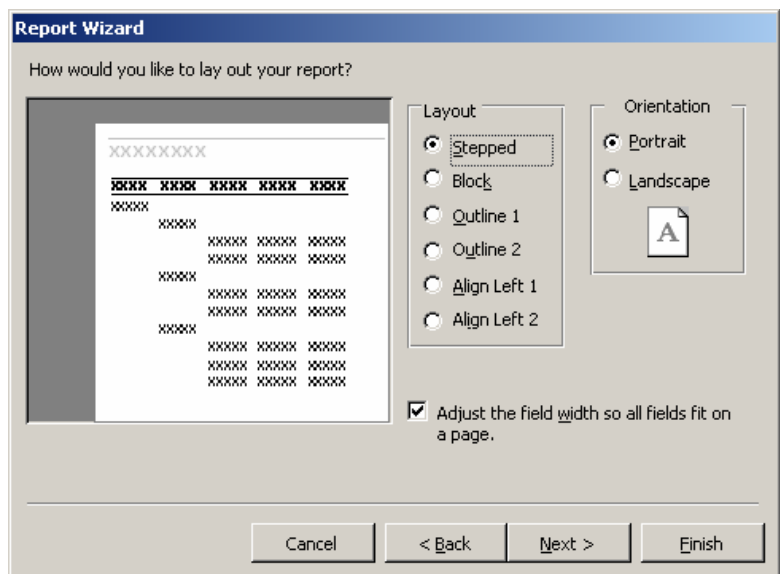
Report Wizard

How would you like to lay out your report?

XXXXXXXX

XXXX XXXX XXXX XXXX XXXX
XXXXX
XXXXX
XXXXX XXXXX XXXXX
XXXXX XXXXX XXXXX
XXXXX
XXXXX XXXXX XXXXX
XXXXX XXXXX XXXXX
XXXXX
XXXXX XXXXX XXXXX
XXXXX XXXXX XXXXX
XXXXX XXXXX XXXXX

Layout
Stepped
Block
Outline 1
Outline 2
Align Left 1
Align Left 2

Orientation
Portrait
Landscape
A

Adjust the field width so all fields fit on a page.

Cancel
< Back
Next >
Finish